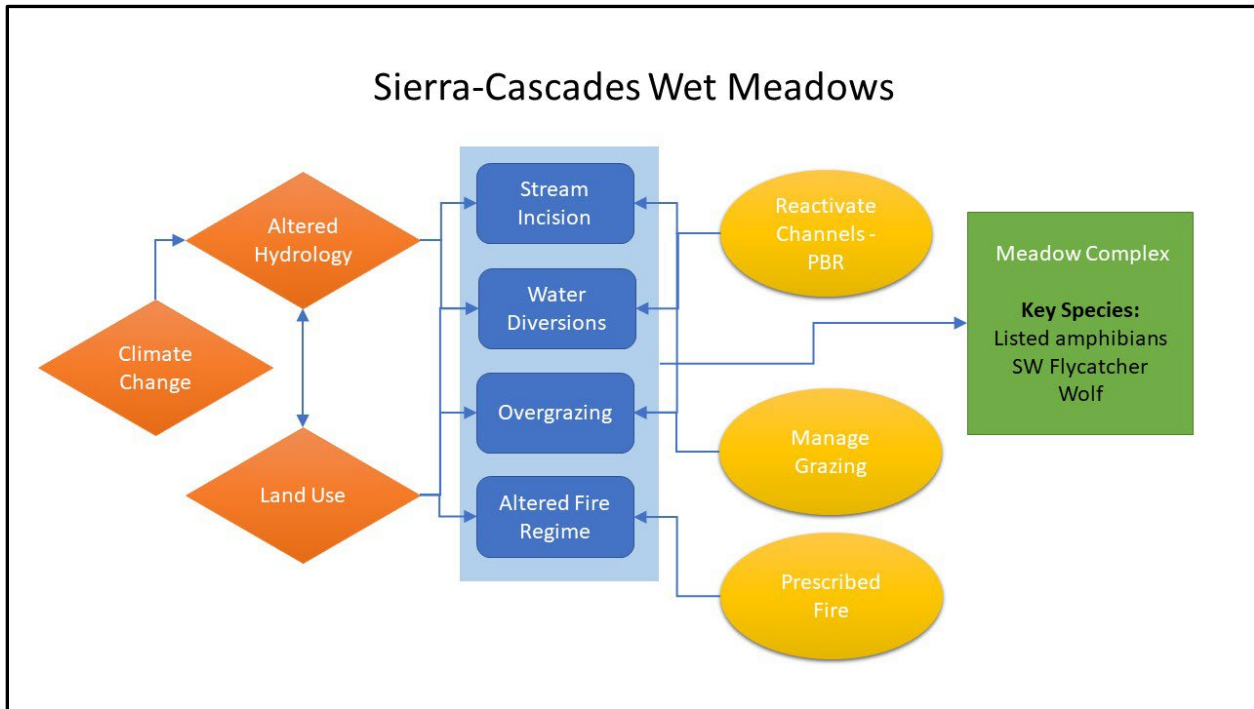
Sierra-Cascades Wet Meadows

Climate Change

Altered Hydrology

Land Use

Stream Incision

Water Diversions

Overgrazing

Altered Fire Regime

Reactivate Channels - PBR

Manage Grazing

Prescribed Fire

Meadow Complex

**Key Species:**
Listed amphibians
SW Flycatcher
Wolf